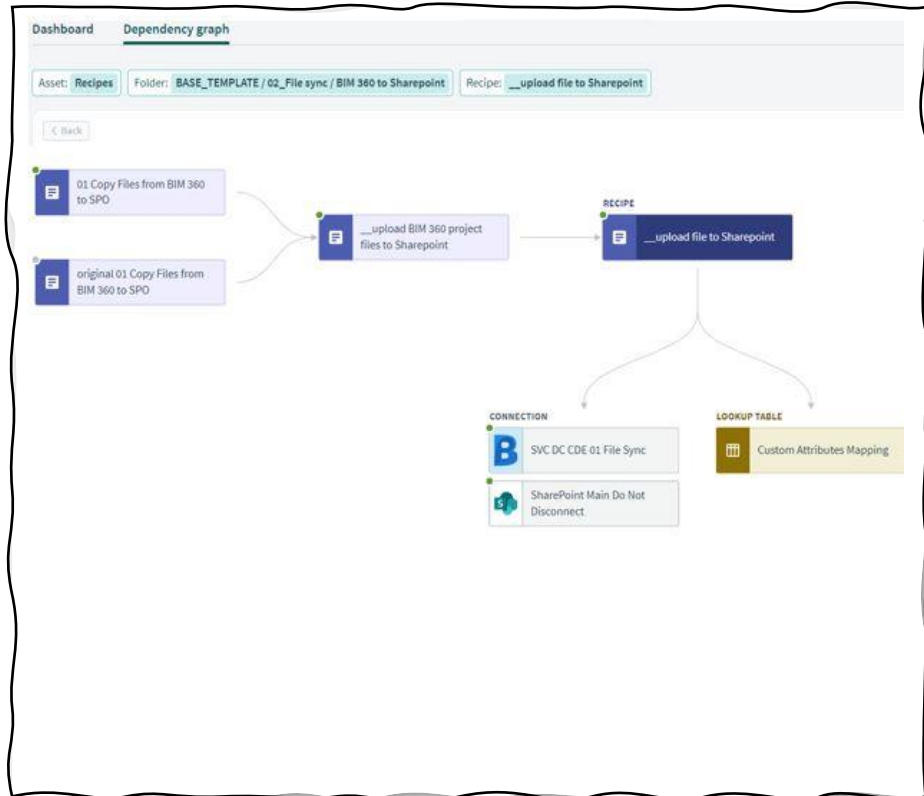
Dashboard Dependency graph

Asset: Recipes Folder: BASE_TEMPLATE / 02_File sync / BIM 360 to Sharepoint Recipe: __upload file to Sharepoint

< Back

01 Copy Files from BIM 360 to SPO

original 01 Copy Files from BIM 360 to SPO

__upload BIM 360 project files to Sharepoint

RECIPE

__upload file to Sharepoint

CONNECTION

SVC DC CDE 01 File Sync

SharePoint Main Do Not Disconnect

LOOKUP TABLE

Custom Attributes Mapping